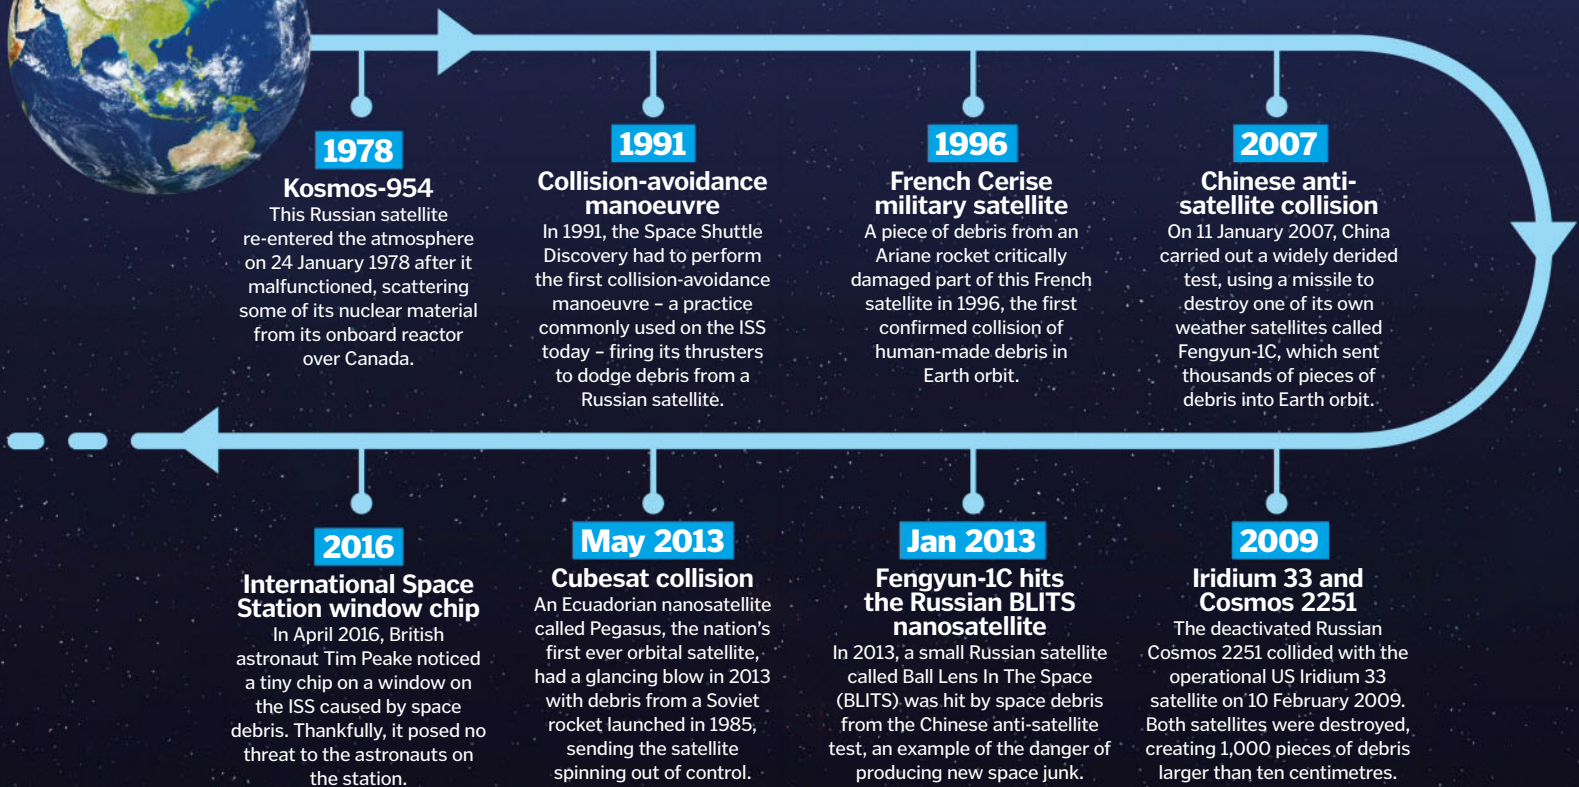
1978
Kosmos-954
This Russian satellite re-entered the atmosphere on 24 January 1978 after it malfunctioned, scattering some of its nuclear material from its onboard reactor over Canada.

1991
Collision-avoidance manoeuvre
In 1991, the Space Shuttle Discovery had to perform the first collision-avoidance manoeuvre – a practice commonly used on the ISS today – firing its thrusters to dodge debris from a Russian satellite.

1996
French Cerise military satellite
A piece of debris from an Ariane rocket critically damaged part of this French satellite in 1996, the first confirmed collision of human-made debris in Earth orbit.

2007
Chinese anti-satellite collision
On 11 January 2007, China carried out a widely derided test, using a missile to destroy one of its own weather satellites called Fengyun-1C, which sent thousands of pieces of debris into Earth orbit.

2016
International Space Station window chip
In April 2016, British astronaut Tim Peake noticed a tiny chip on a window on the ISS caused by space debris. Thankfully, it posed no threat to the astronauts on the station.

May 2013
Cubesat collision
An Ecuadorian nanosatellite called Pegasus, the nation's first ever orbital satellite, had a glancing blow in 2013 with debris from a Soviet rocket launched in 1985, sending the satellite spinning out of control.

Jan 2013
Fengyun-1C hits the Russian BLITS nanosatellite
In 2013, a small Russian satellite called Ball Lens In The Space (BLITS) was hit by space debris from the Chinese anti-satellite test, an example of the danger of producing new space junk.

2009
Iridium 33 and Cosmos 2251
The deactivated Russian Cosmos 2251 collided with the operational US Iridium 33 satellite on 10 February 2009. Both satellites were destroyed, creating 1,000 pieces of debris larger than ten centimetres.